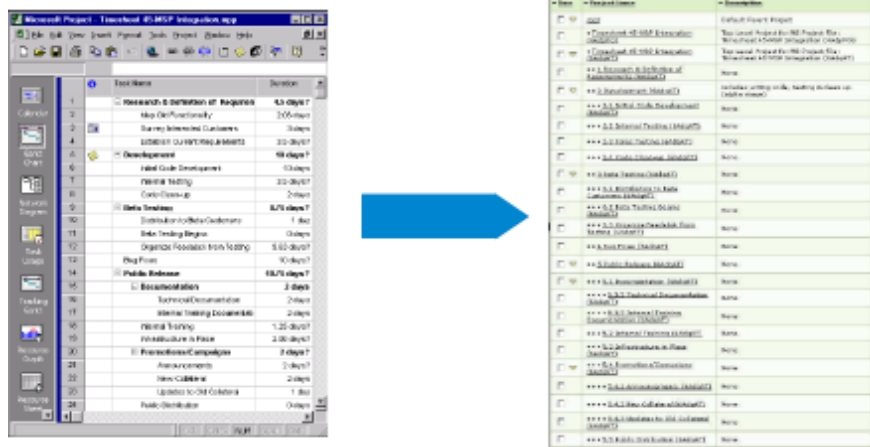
Microsoft Project - Timesheet 45-MSP Integration.mpp

File Edit View Insert Format Tools Project Window Help

| | | Task Name | Duration |
|---|---|---|---|
| 1 | | Research & Definition of Requirements | 4.5 days? |
| 2 | | Map Old Functionality | 2.05 days |
| 3 | | Survey Interested Customers | 3 days |
| 4 | | Establish Current Requirements | 3.5 days? |
| 5 | | Development | 18 days? |
| 6 | | Initial Code Development | 5 days |
| 7 | | Internal Testing | 3.5 days? |
| 8 | | Code Clean-up | 2 days |
| 9 | | Beta Testing | 8.75 days? |
| 10 | | Distribution to Beta Customers | 1 day |
| 11 | | Beta Testing Begins | 0 days |
| 12 | | Organize Feedback from Testing | 5.63 days? |
| 13 | | Bug Fixes | 10 days? |
| 14 | | Public Release | 10.75 days? |
| 15 | | Documentation | 2 days |
| 16 | | Technical Documentation | 2 days |
| 17 | | Internal Training Documents | 2 days |
| 18 | | Internal Training | 1.25 days? |
| 19 | | Infrastructure in Place | 2.06 days? |
| 20 | | Promotions/Campaigns | 2 days? |
| 21 | | Announcements | 2 days |
| 22 | | New Collateral | 2 days |
| 23 | | Updates to Old Collateral | 1 day |
| 24 | | Public Distribution | 0 days |

Calendar
Gantt Chart
Network Diagram
Task Usage
Tracking Gantt
Resource Graph
Resource Sheet

| Save | Project Name | Description |
|---|---|---|
| | root | Default Parent Project |
| | Timesheet 45-MSP Integration | Top Level Project for MS Project File : Timesheet 45-MSP Integration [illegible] |
| | Timesheet 45-MSP Integration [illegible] | Top Level Project for MS Project File : Timesheet 45-MSP Integration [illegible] |
| | 1 Research & Definition of Requirements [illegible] | None |
| | 2 Development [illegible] | includes writing code, testing, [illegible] |
| | 2.1 Initial Code Development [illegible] | None |
| | 2.2 Internal Testing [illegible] | None |
| | 2.3 Code Cleanup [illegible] | None |
| | 2.4 Code Cleanup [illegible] | None |
| | 3 Beta Testing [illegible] | None |
| | 3.1 Distribution to Beta Customers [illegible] | None |
| | 3.2 Beta Testing Begins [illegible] | None |
| | 3.3 Organize Feedback from Testing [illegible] | None |
| | 4 Bug Fixes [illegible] | None |
| | 5 Public Release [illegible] | None |
| | 5.1 Documentation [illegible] | None |
| | 5.1.1 Technical Documentation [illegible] | None |
| | 5.1.2 Internal Training Documentation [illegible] | None |
| | 5.2 Internal Training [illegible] | None |
| | 5.3 Infrastructure in Place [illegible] | None |
| | 5.4 Promotions/Campaigns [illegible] | None |
| | 5.4.1 Announcements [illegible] | None |
| | 5.4.2 New Collateral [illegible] | None |
| | 5.4.3 Updates to Old Collateral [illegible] | None |
| | 5.5 Public Distribution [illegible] | None |